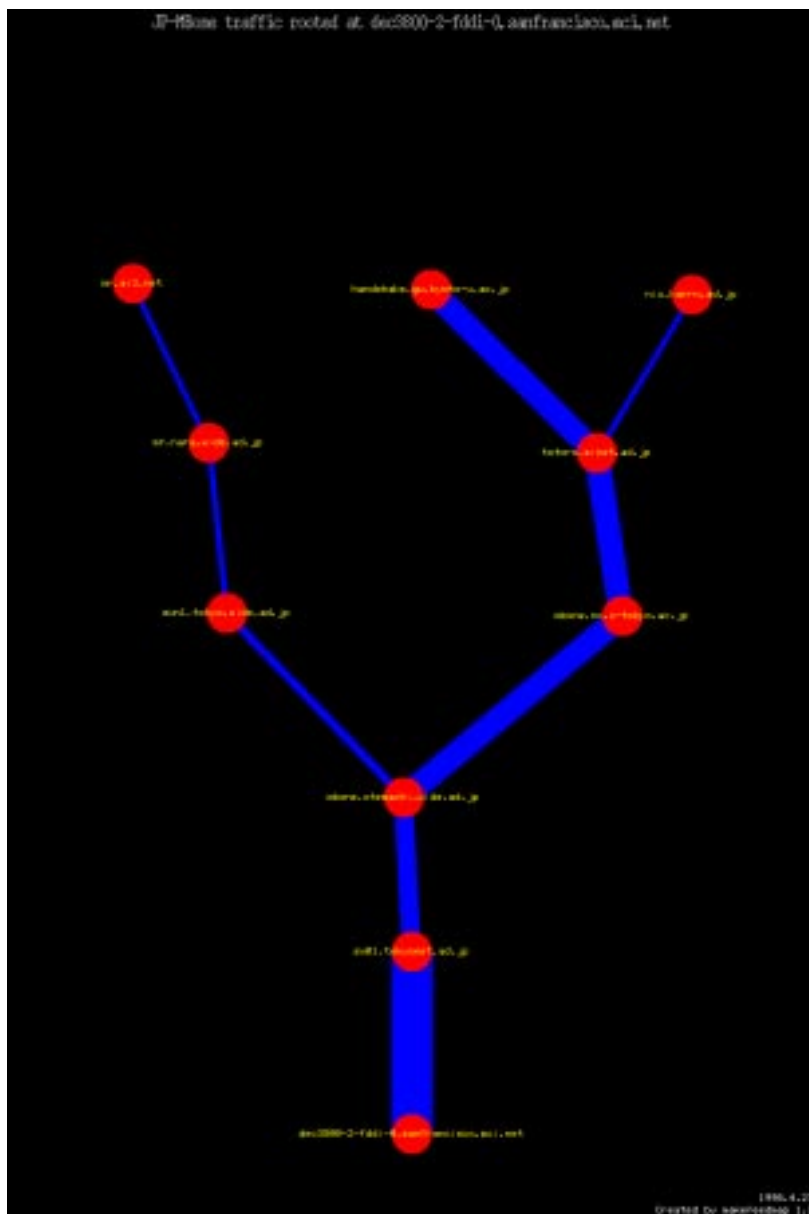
JP-MBone traffic rooted at dec3800-2-fddi-0.sanfrancisco.mci.net

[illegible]

handaikabu.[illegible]

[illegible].ad.jp

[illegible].ad.jp

tokoro.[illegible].ad.jp

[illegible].ad.jp

mbone.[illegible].ac.jp

mbone.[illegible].ad.jp

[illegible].ad.jp

dec3800-2-fddi-0.sanfrancisco.mci.net

1996.4.2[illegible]
Created by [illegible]